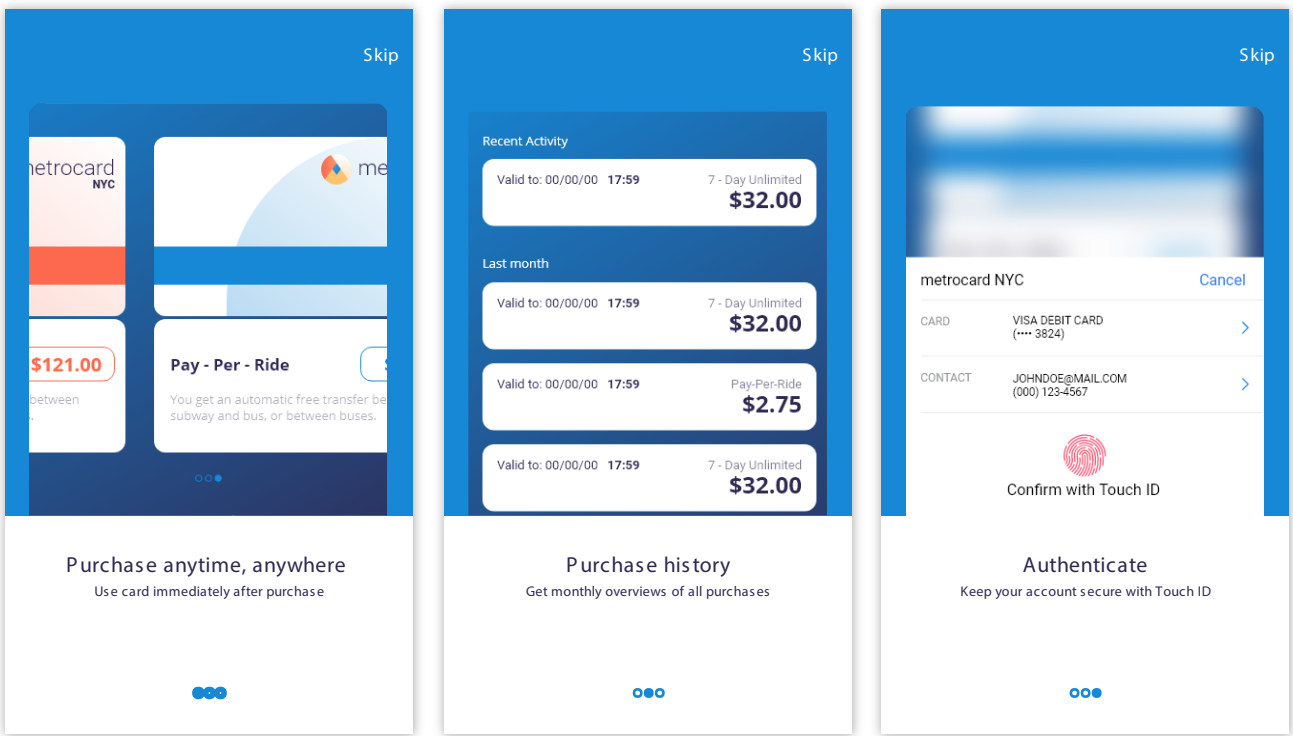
Skip

metrocard NYC

me

$121.00

between

Pay - Per - Ride

You get an automatic free transfer be subway and bus, or between buses.

Purchase anytime, anywhere
Use card immediately after purchase

Skip

Recent Activity

Valid to: 00/00/00 17:59
7 - Day Unlimited
$32.00

Last month

Valid to: 00/00/00 17:59
7 - Day Unlimited
$32.00

Valid to: 00/00/00 17:59
Pay-Per-Ride
$2.75

Valid to: 00/00/00 17:59
7 - Day Unlimited
$32.00

Purchase history
Get monthly overviews of all purchases

Skip

metrocard NYC
Cancel

CARD
VISA DEBIT CARD
(•••• 3824)

CONTACT
JOHNDOE@MAIL.COM
(000) 123-4567

Confirm with Touch ID

Authenticate
Keep your account secure with Touch ID